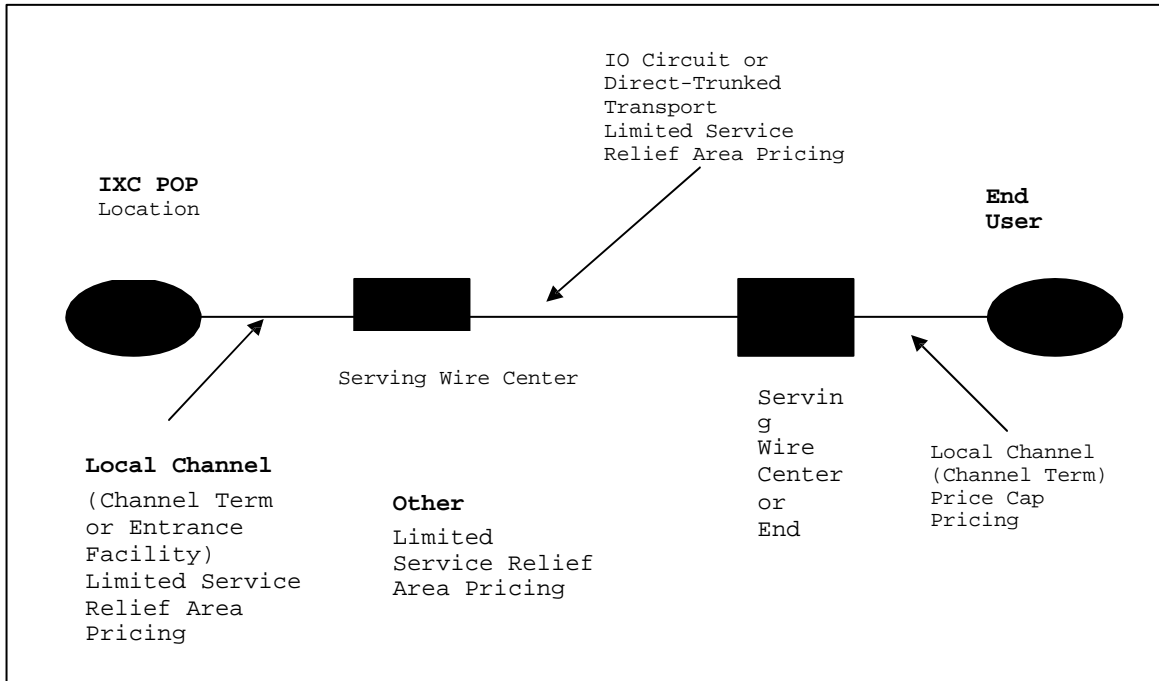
IO Circuit or Direct-Trunked Transport Limited Service Relief Area Pricing

IXC POP Location

End User

Serving Wire Center

Servin g Wire Center or End

Local Channel (Channel Term or Entrance Facility) Limited Service Relief Area Pricing

Other Limited Service Relief Area Pricing

Local Channel (Channel Term) Price Cap Pricing